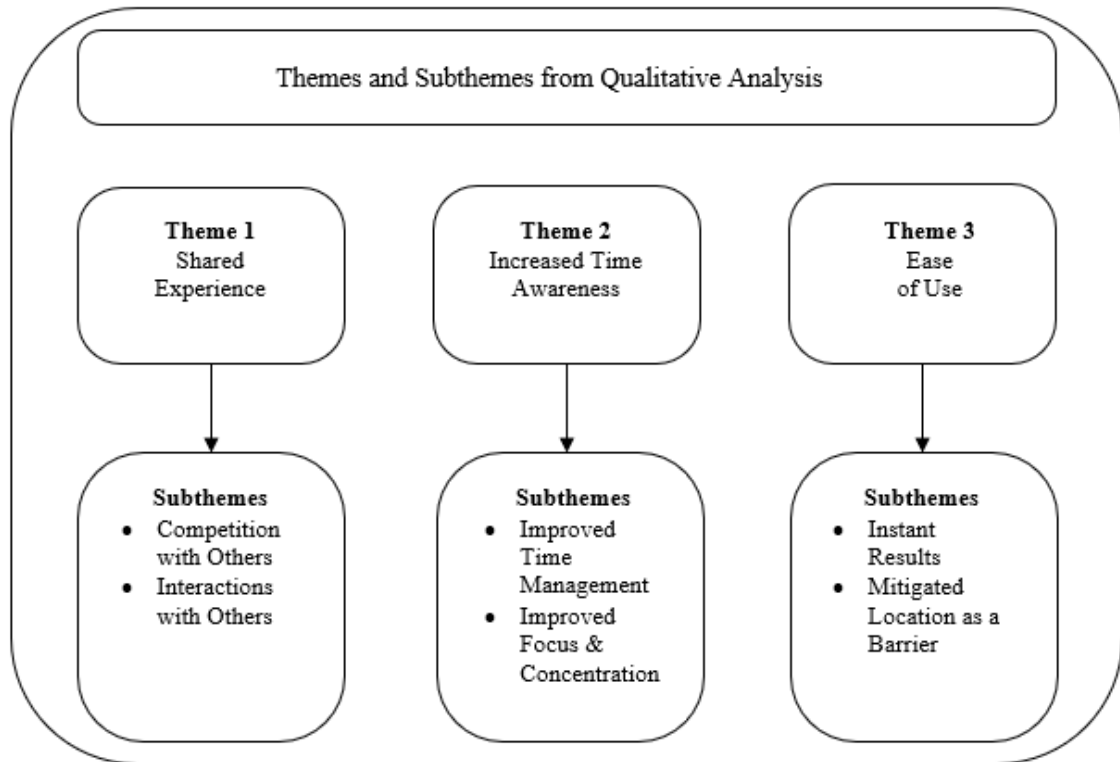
Themes and Subthemes from Qualitative Analysis

**Theme 1**
Shared Experience

**Theme 2**
Increased Time Awareness

**Theme 3**
Ease of Use

**Subthemes**
- Competition with Others
- Interactions with Others

**Subthemes**
- Improved Time Management
- Improved Focus & Concentration

**Subthemes**
- Instant Results
- Mitigated Location as a Barrier